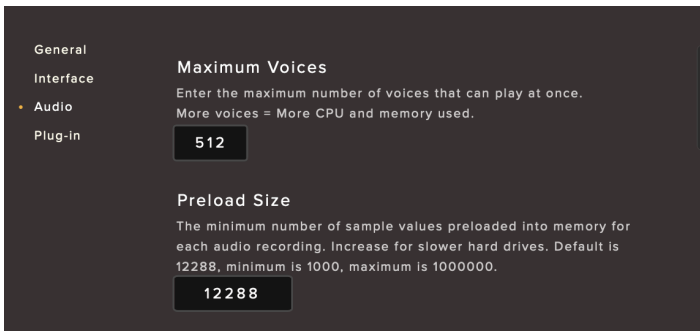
General
Interface
Audio
Plug-in

Maximum Voices

Enter the maximum number of voices that can play at once.
More voices = More CPU and memory used.

512

Preload Size

The minimum number of sample values preloaded into memory for each audio recording. Increase for slower hard drives. Default is 12288, minimum is 1000, maximum is 1000000.

12288